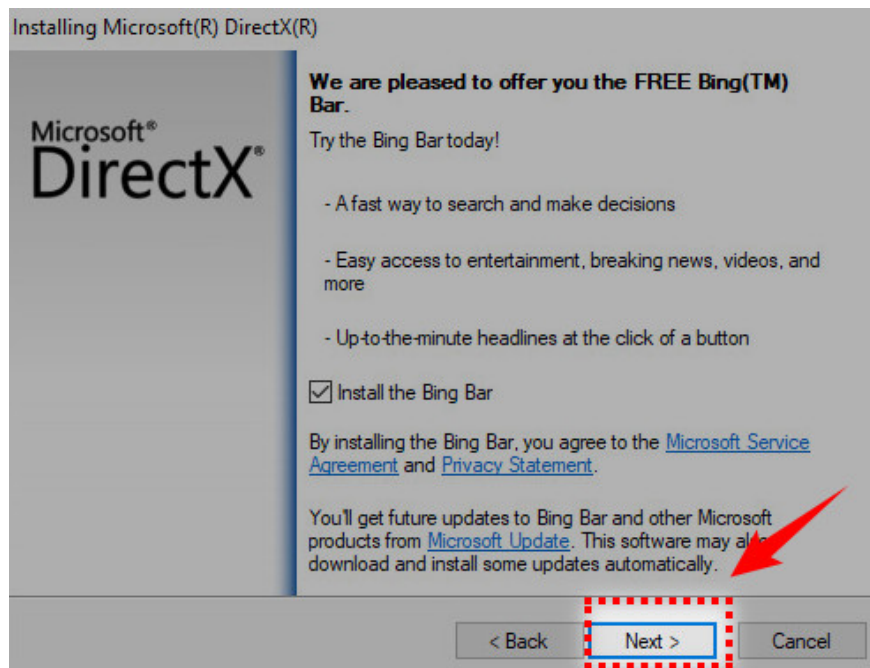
Installing Microsoft(R) DirectX(R)

Microsoft® DirectX®

We are pleased to offer you the FREE Bing(TM) Bar.

Try the Bing Bar today!

- A fast way to search and make decisions

- Easy access to entertainment, breaking news, videos, and more

- Up-to-the-minute headlines at the click of a button

Install the Bing Bar

By installing the Bing Bar, you agree to the Microsoft Service Agreement and Privacy Statement.

You'll get future updates to Bing Bar and other Microsoft products from Microsoft Update. This software may al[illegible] download and install some updates automatically.

< Back

Next >

Cancel